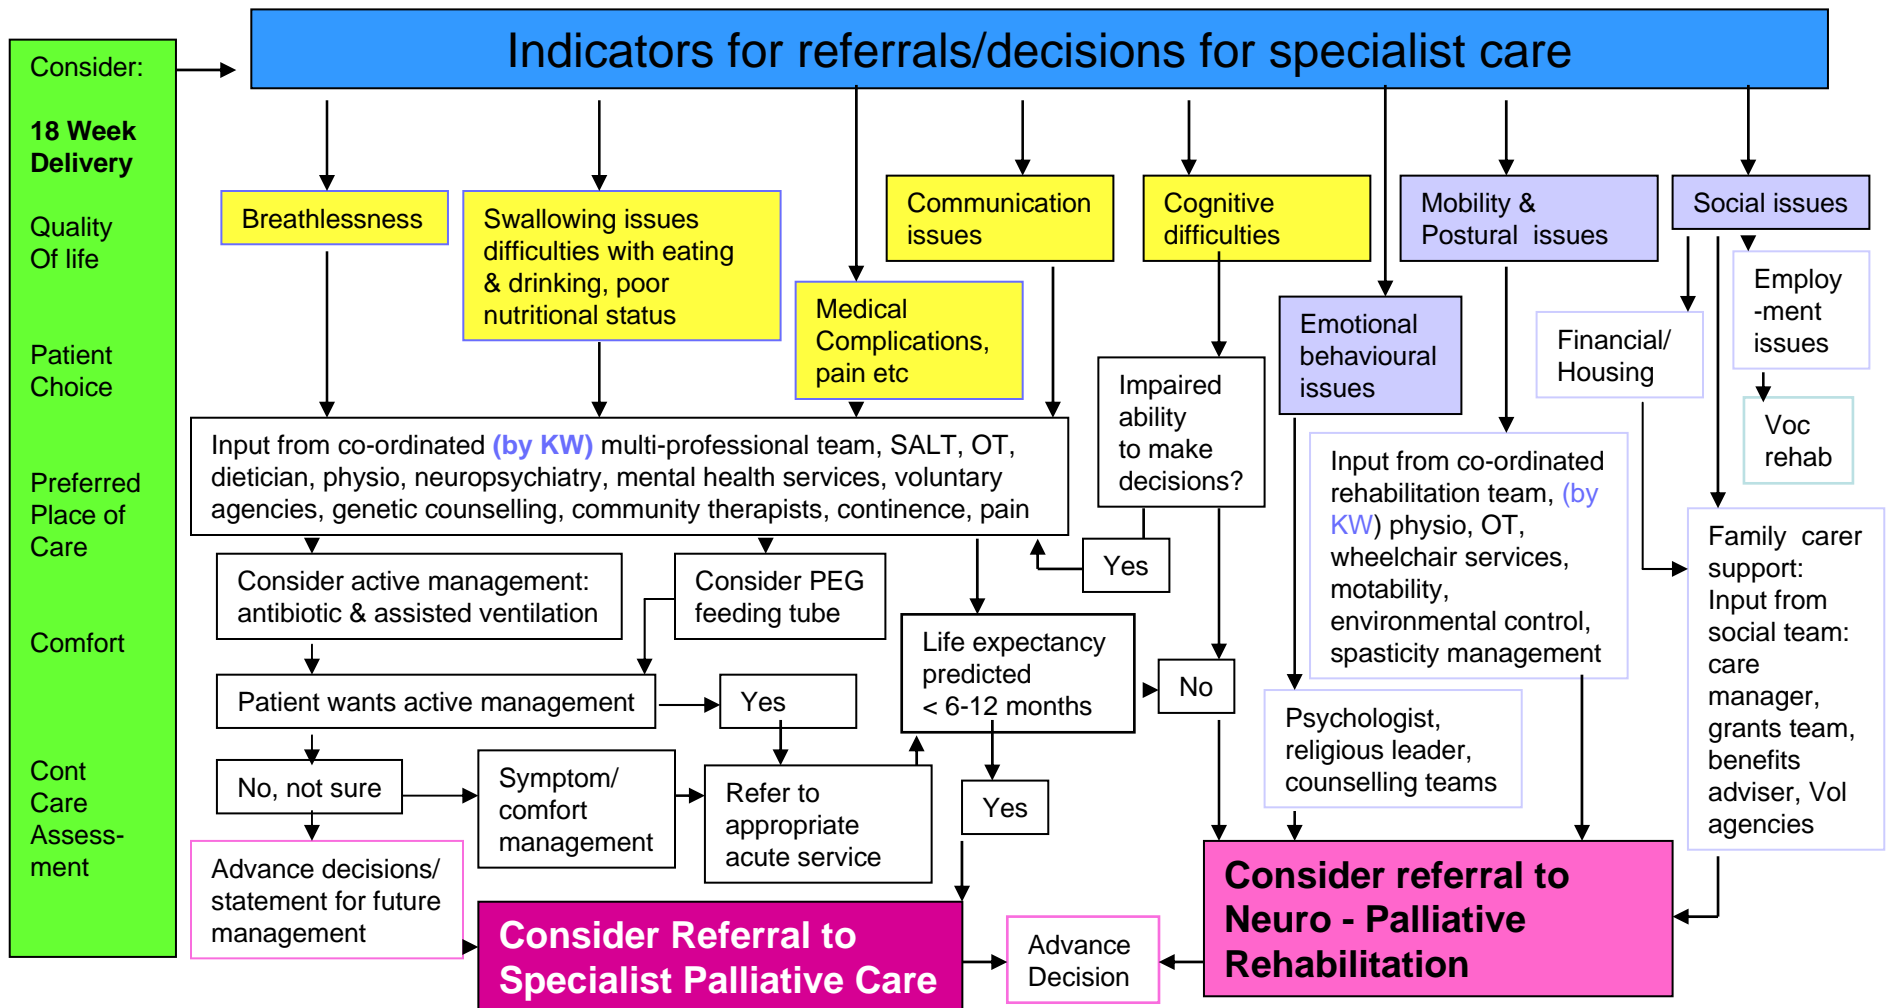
Consider:

18 Week Delivery

Quality Of life

Patient Choice

Preferred Place of Care

Comfort

Cont Care Assess-ment

Indicators for referrals/decisions for specialist care

Breathlessness

Swallowing issues difficulties with eating & drinking, poor nutritional status

Medical Complications, pain etc

Communication issues

Cognitive difficulties

Mobility & Postural issues

Social issues

Emotional behavioural issues

Financial/ Housing

Employ -ment issues

Voc rehab

Impaired ability to make decisions?

Input from co-ordinated (by KW) multi-professional team, SALT, OT, dietician, physio, neuropsychiatry, mental health services, voluntary agencies, genetic counselling, community therapists, continence, pain

Input from co-ordinated rehabilitation team, (by KW) physio, OT, wheelchair services, motability, environmental control, spasticity management

Family carer support: Input from social team: care manager, grants team, benefits adviser, Vol agencies

Yes

Consider active management: antibiotic & assisted ventilation

Consider PEG feeding tube

Life expectancy predicted < 6-12 months

No

Patient wants active management

Yes

No, not sure

Symptom/ comfort management

Refer to appropriate acute service

Yes

Psychologist, religious leader, counselling teams

Advance decisions/ statement for future management

Consider Referral to Specialist Palliative Care

Advance Decision

Consider referral to Neuro - Palliative Rehabilitation